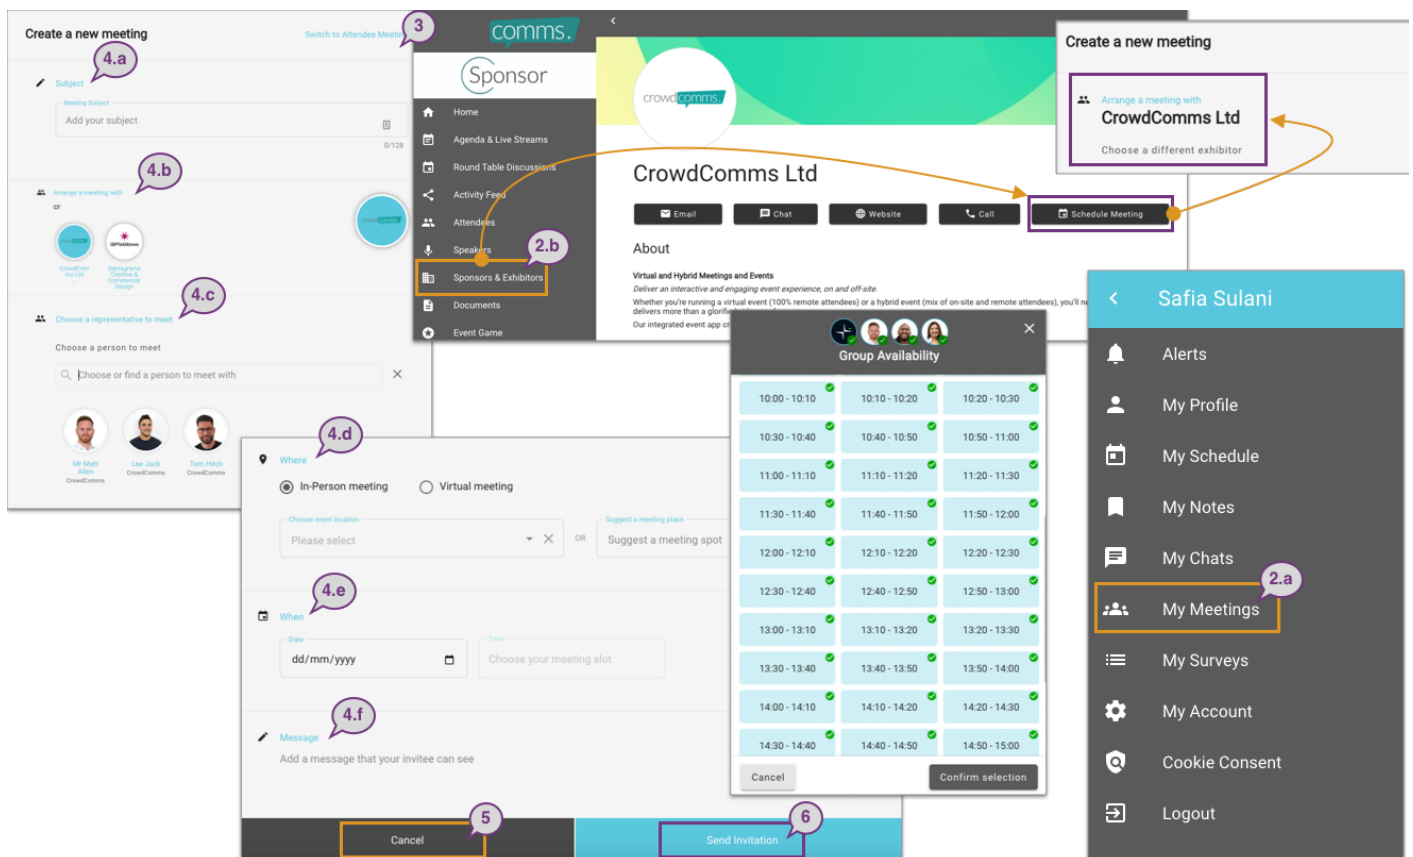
Create a new meeting

Switch to Attendee Meeting

3

4.a

Subject

Meeting Subject

Add your subject

0/128

4.b

Arrange a meeting with

or

CrowdComms Ltd

Septagrams Creative & Commercial Design

4.c

Choose a representative to meet

Choose a person to meet

Choose or find a person to meet with

Mr Matt Allen CrowdComms

Lee Jack CrowdComms

Tom Hitch CrowdComms

comms.

Sponsor

Home

Agenda & Live Streams

Round Table Discussions

Activity Feed

Attendees

Speakers

2.b

Sponsors & Exhibitors

Documents

Event Game

crowdcomms.

CrowdComms Ltd

Email

Chat

Website

Call

Schedule Meeting

About

Virtual and Hybrid Meetings and Events

Deliver an interactive and engaging event experience, on and off-site.

Whether you're running a virtual event (100% remote attendees) or a hybrid event (mix of on-site and remote attendees), you'll ne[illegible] delivers more than a glorifi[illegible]

Our integrated event app cr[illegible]

Create a new meeting

Arrange a meeting with

CrowdComms Ltd

Choose a different exhibitor

Safia Sulani

Alerts

My Profile

My Schedule

My Notes

My Chats

2.a

My Meetings

My Surveys

My Account

Cookie Consent

Logout

Group Availability

| | | |
|---|---|---|
| 10:00 - 10:10 | 10:10 - 10:20 | 10:20 - 10:30 |
| 10:30 - 10:40 | 10:40 - 10:50 | 10:50 - 11:00 |
| 11:00 - 11:10 | 11:10 - 11:20 | 11:20 - 11:30 |
| 11:30 - 11:40 | 11:40 - 11:50 | 11:50 - 12:00 |
| 12:00 - 12:10 | 12:10 - 12:20 | 12:20 - 12:30 |
| 12:30 - 12:40 | 12:40 - 12:50 | 12:50 - 13:00 |
| 13:00 - 13:10 | 13:10 - 13:20 | 13:20 - 13:30 |
| 13:30 - 13:40 | 13:40 - 13:50 | 13:50 - 14:00 |
| 14:00 - 14:10 | 14:10 - 14:20 | 14:20 - 14:30 |
| 14:30 - 14:40 | 14:40 - 14:50 | 14:50 - 15:00 |

Cancel

Confirm selection

4.d

Where

In-Person meeting

Virtual meeting

Choose event location

Please select

OR

Suggest a meeting place

Suggest a meeting spot

4.e

When

Date

dd/mm/yyyy

Time

Choose your meeting slot

4.f

Message

Add a message that your invitee can see

5

Cancel

6

Send Invitation